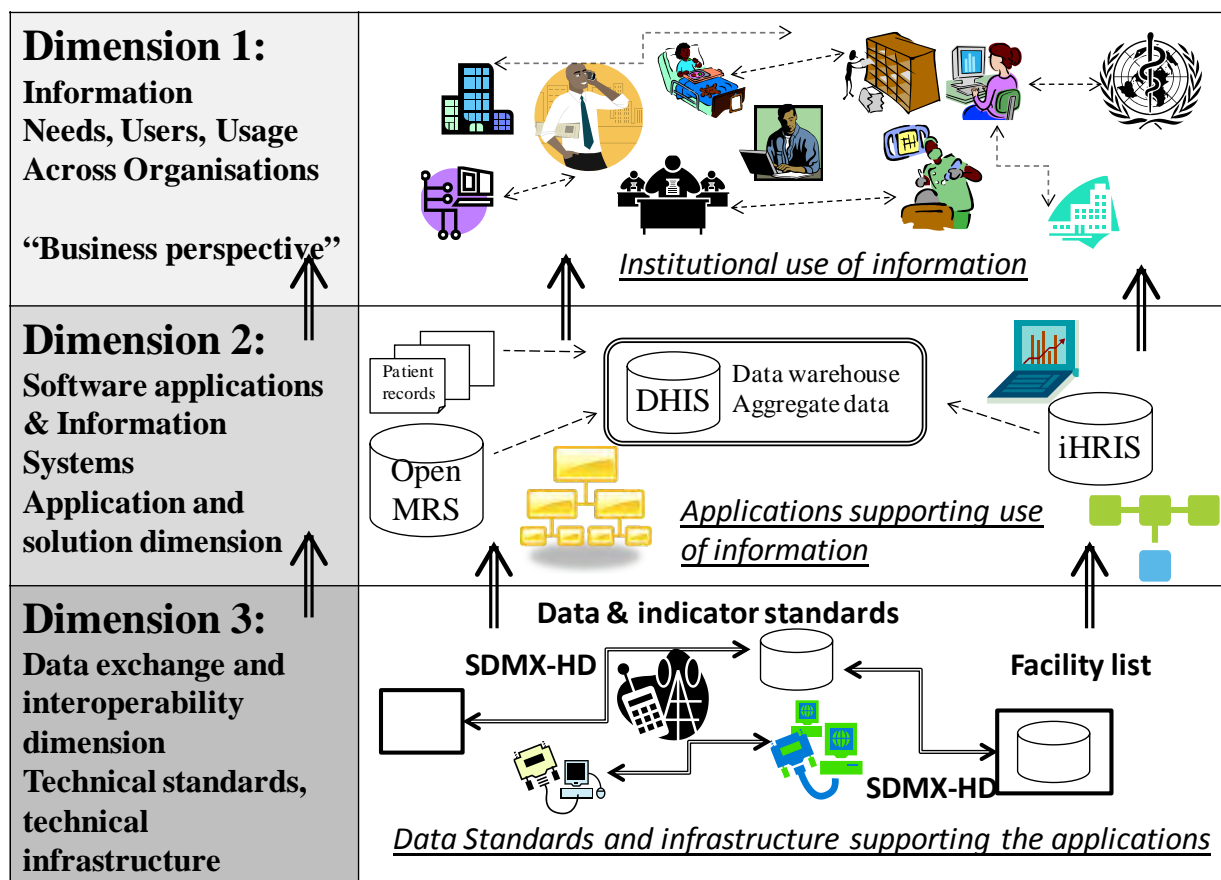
Dimension 1:
Information Needs, Users, Usage Across Organisations

“Business perspective”

Institutional use of information

Dimension 2:
Software applications & Information Systems
Application and solution dimension

Patient records

DHIS Data warehouse Aggregate data

Open MRS

iHRIS

Applications supporting use of information

Dimension 3:
Data exchange and interoperability dimension
Technical standards, technical infrastructure

Data & indicator standards

SDMX-HD

Facility list

SDMX-HD

Data Standards and infrastructure supporting the applications